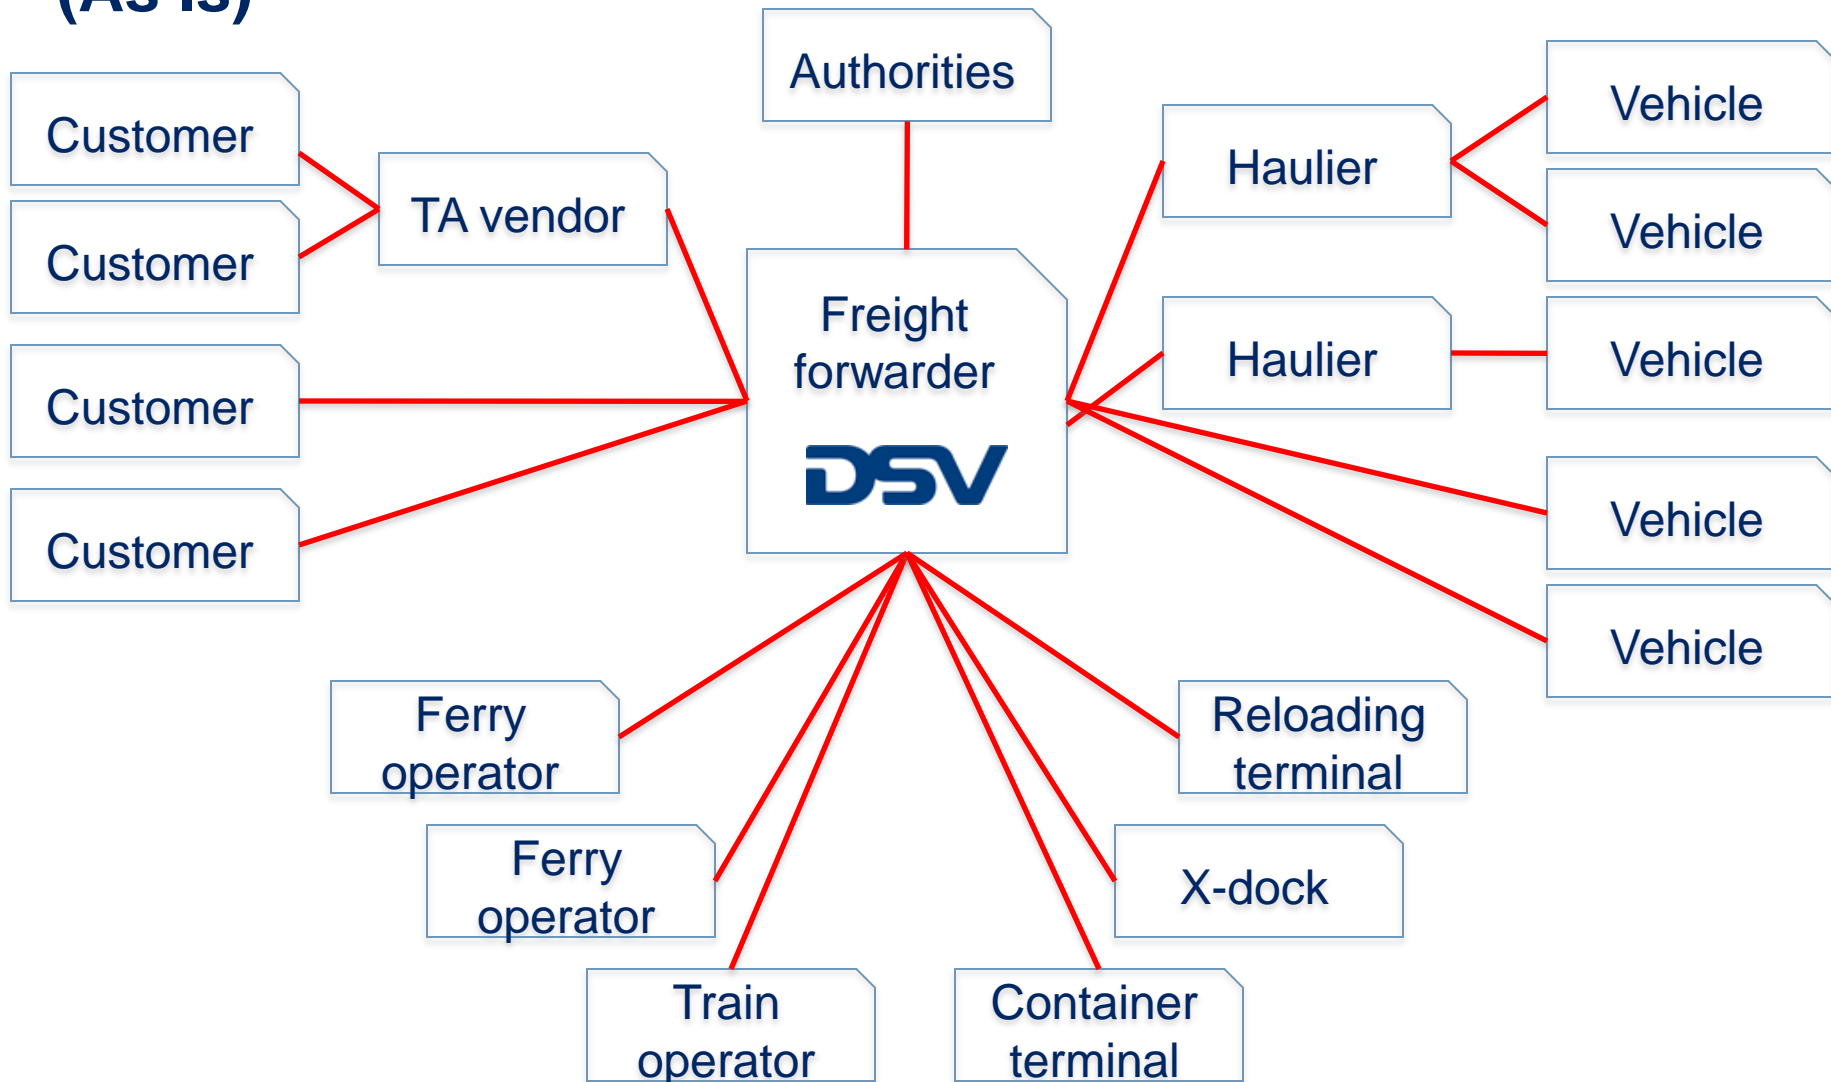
(As-is)

Authorities

Customer

Customer

TA vendor

Customer

Customer

Freight forwarder

DSV

Haulier

Vehicle

Vehicle

Haulier

Vehicle

Vehicle

Vehicle

Ferry operator

Ferry operator

Train operator

Container terminal

X-dock

Reloading terminal